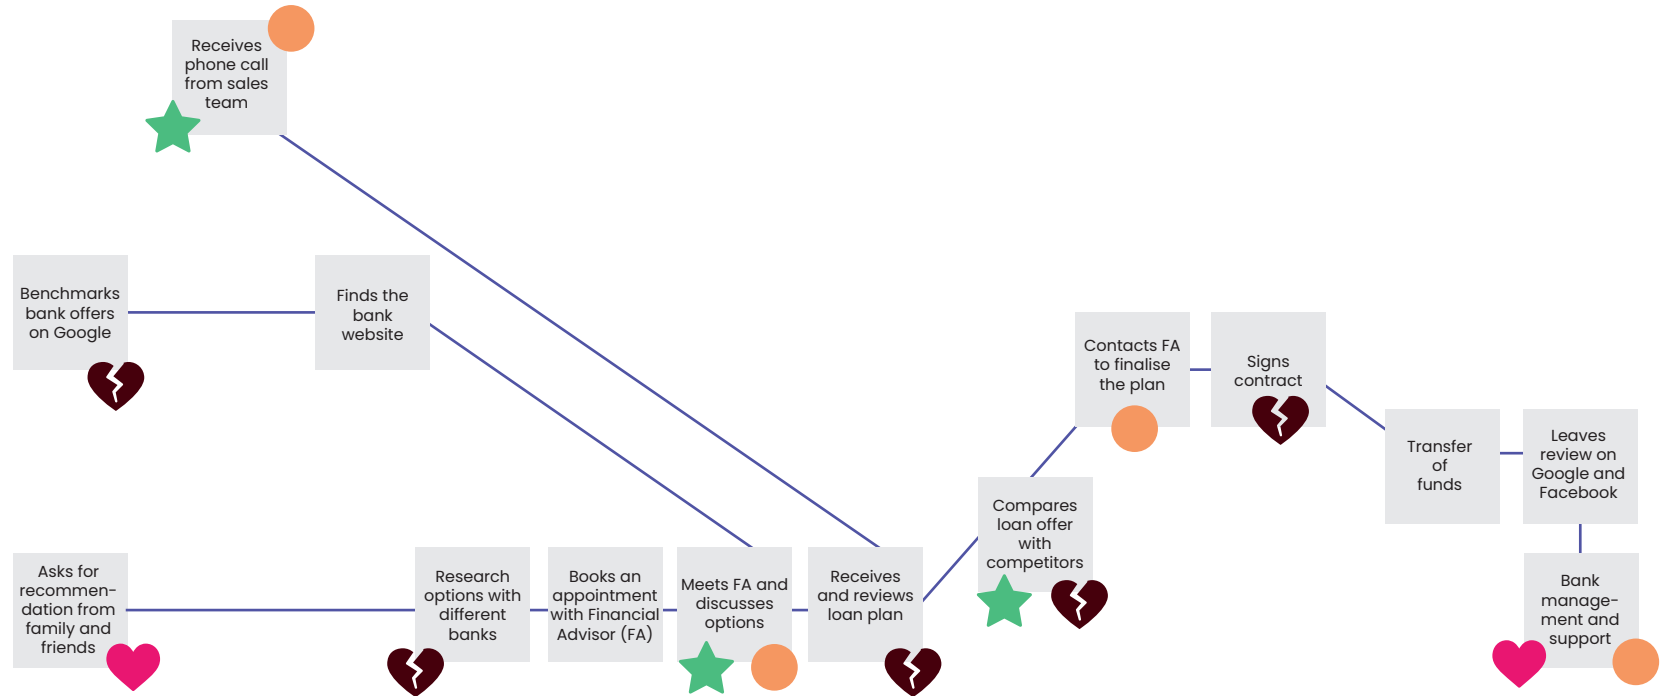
Receives phone call from sales team

Benchmarks bank offers on Google

Finds the bank website

Contacts FA to finalise the plan

Signs contract

Transfer of funds

Leaves review on Google and Facebook

Compares loan offer with competitors

Asks for recommendation from family and friends

Research options with different banks

Books an appointment with Financial Advisor (FA)

Meets FA and discusses options

Receives and reviews loan plan

Bank management and support